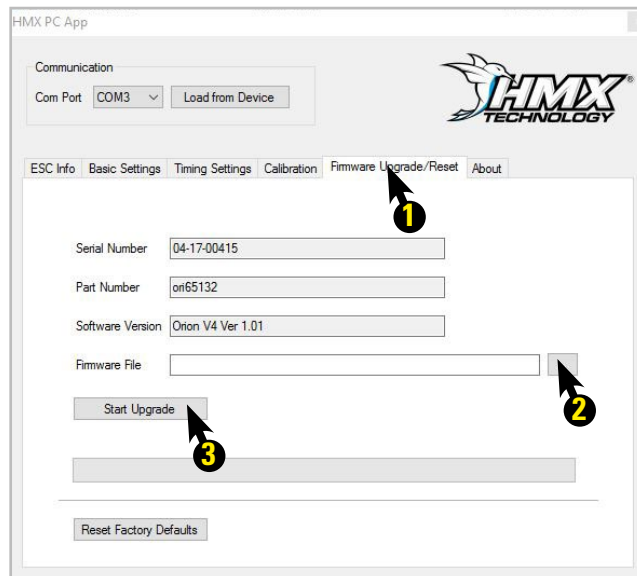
HMX PC App

Communication
Com Port COM3 Load from Device

HMX TECHNOLOGY

ESC Info Basic Settings Timing Settings Calibration Firmware Upgrade/Reset About

1

Serial Number 04-17-00415
Part Number ori65132
Software Version Orion V4 Ver 1.01
Firmware File

2

Start Upgrade

3

Reset Factory Defaults